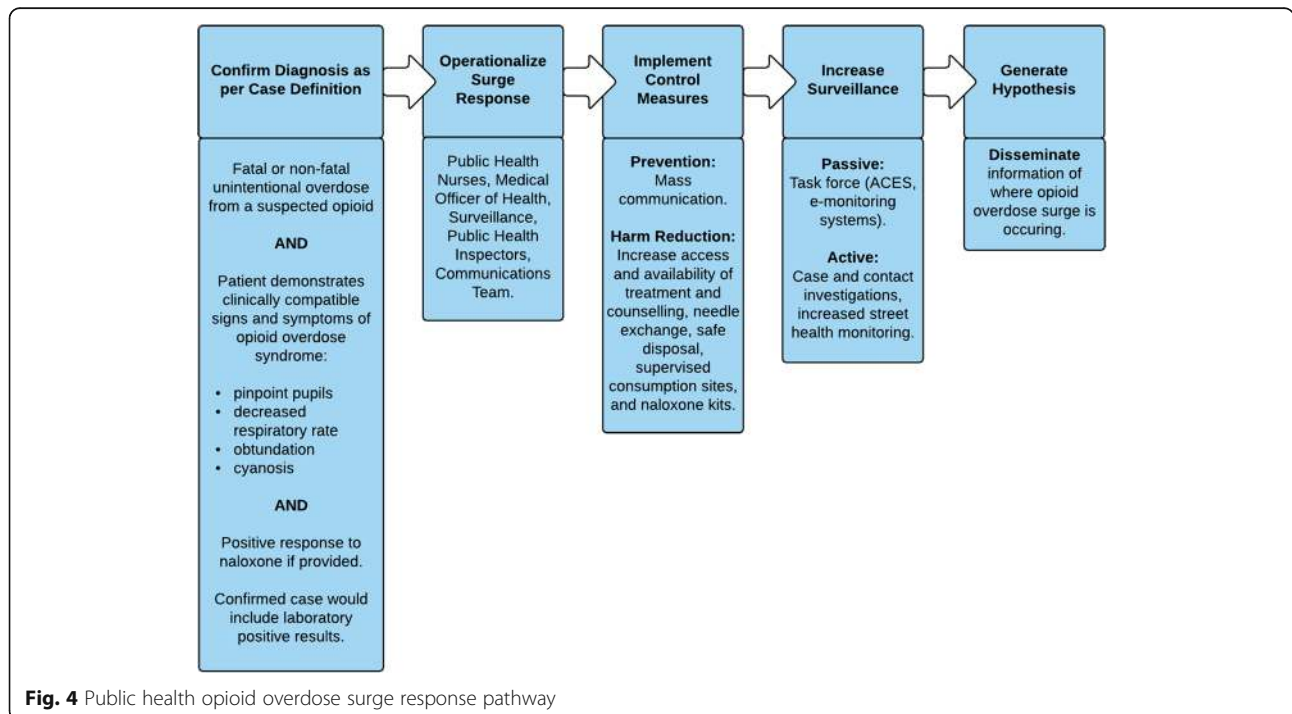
Confirm Diagnosis as per Case Definition

Fatal or non-fatal unintentional overdose from a suspected opioid

AND

Patient demonstrates clinically compatible signs and symptoms of opioid overdose syndrome:

- pinpoint pupils
- decreased respiratory rate
- obtundation
- cyanosis

AND

Positive response to naloxone if provided.

Confirmed case would include laboratory positive results.

Operationalize Surge Response

Public Health Nurses, Medical Officer of Health, Surveillance, Public Health Inspectors, Communications Team.

Implement Control Measures

Prevention:
Mass communication.

Harm Reduction:
Increase access and availability of treatment and counselling, needle exchange, safe disposal, supervised consumption sites, and naloxone kits.

Increase Surveillance

Passive:
Task force (ACES, e-monitoring systems).

Active:
Case and contact investigations, increased street health monitoring.

Generate Hypothesis

Disseminate information of where opioid overdose surge is occuring.

Fig. 4 Public health opioid overdose surge response pathway